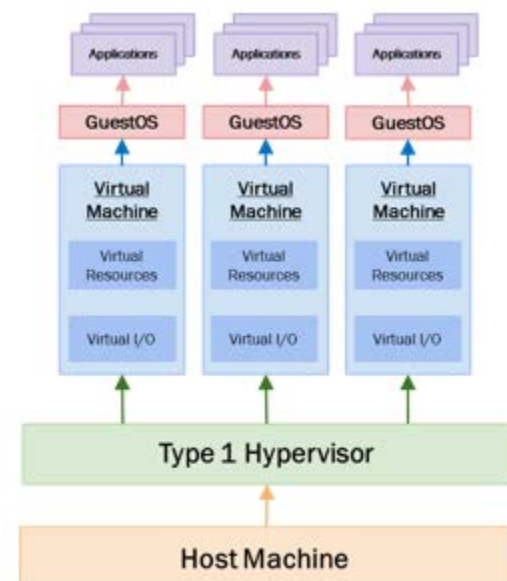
Applications
Applications
Applications

GuestOS
GuestOS
GuestOS

Virtual Machine
Virtual Resources
Virtual I/O

Virtual Machine
Virtual Resources
Virtual I/O

Virtual Machine
Virtual Resources
Virtual I/O

Type 1 Hypervisor

Host Machine